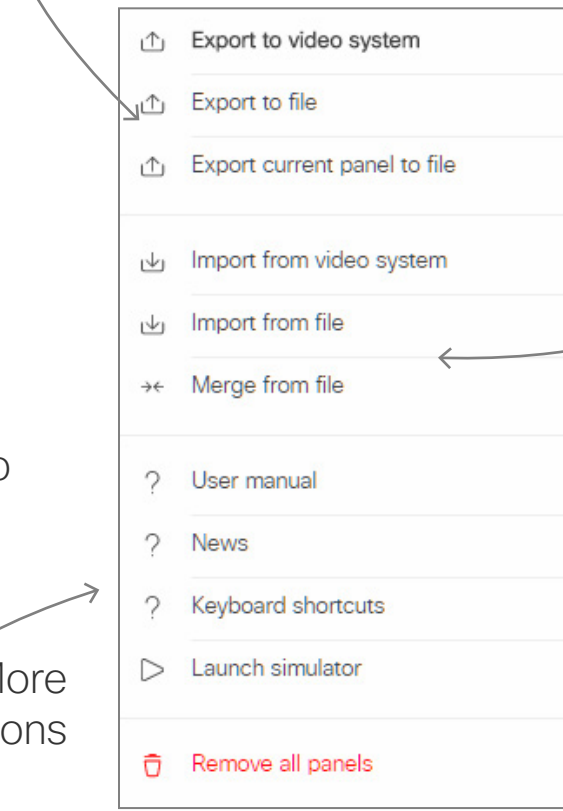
Export to video system
Export to file
Export current panel to file

Import from video system
Import from file
Merge from file

o

User manual
News
Keyboard shortcuts
Launch simulator

lore
ons

Remove all panels